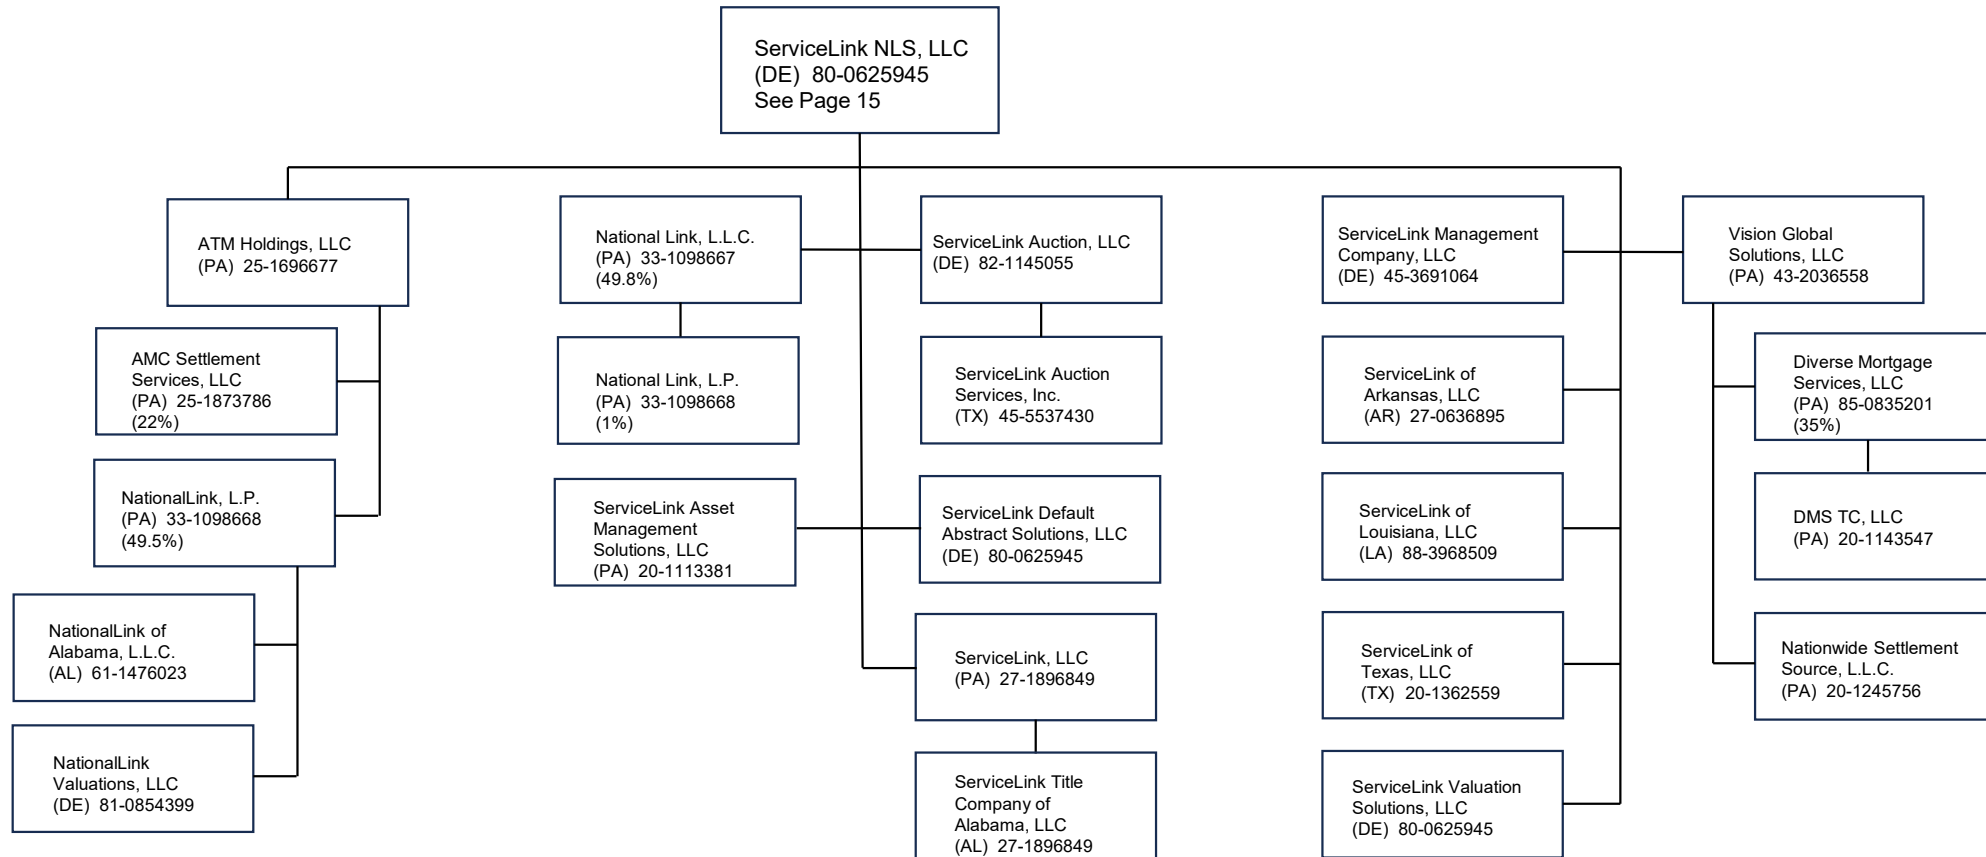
ServiceLink NLS, LLC
(DE) 80-0625945
See Page 15

ATM Holdings, LLC
(PA) 25-1696677

AMC Settlement Services, LLC
(PA) 25-1873786
(22%)

NationalLink, L.P.
(PA) 33-1098668
(49.5%)

NationalLink of Alabama, L.L.C.
(AL) 61-1476023

NationalLink Valuations, LLC
(DE) 81-0854399

National Link, L.L.C.
(PA) 33-1098667
(49.8%)

National Link, L.P.
(PA) 33-1098668
(1%)

ServiceLink Asset Management Solutions, LLC
(PA) 20-1113381

ServiceLink Auction, LLC
(DE) 82-1145055

ServiceLink Auction Services, Inc.
(TX) 45-5537430

ServiceLink Default Abstract Solutions, LLC
(DE) 80-0625945

ServiceLink, LLC
(PA) 27-1896849

ServiceLink Title Company of Alabama, LLC
(AL) 27-1896849

ServiceLink Management Company, LLC
(DE) 45-3691064

ServiceLink of Arkansas, LLC
(AR) 27-0636895

ServiceLink of Louisiana, LLC
(LA) 88-3968509

ServiceLink of Texas, LLC
(TX) 20-1362559

ServiceLink Valuation Solutions, LLC
(DE) 80-0625945

Vision Global Solutions, LLC
(PA) 43-2036558

Diverse Mortgage Services, LLC
(PA) 85-0835201
(35%)

DMS TC, LLC
(PA) 20-1143547

Nationwide Settlement Source, L.L.C.
(PA) 20-1245756